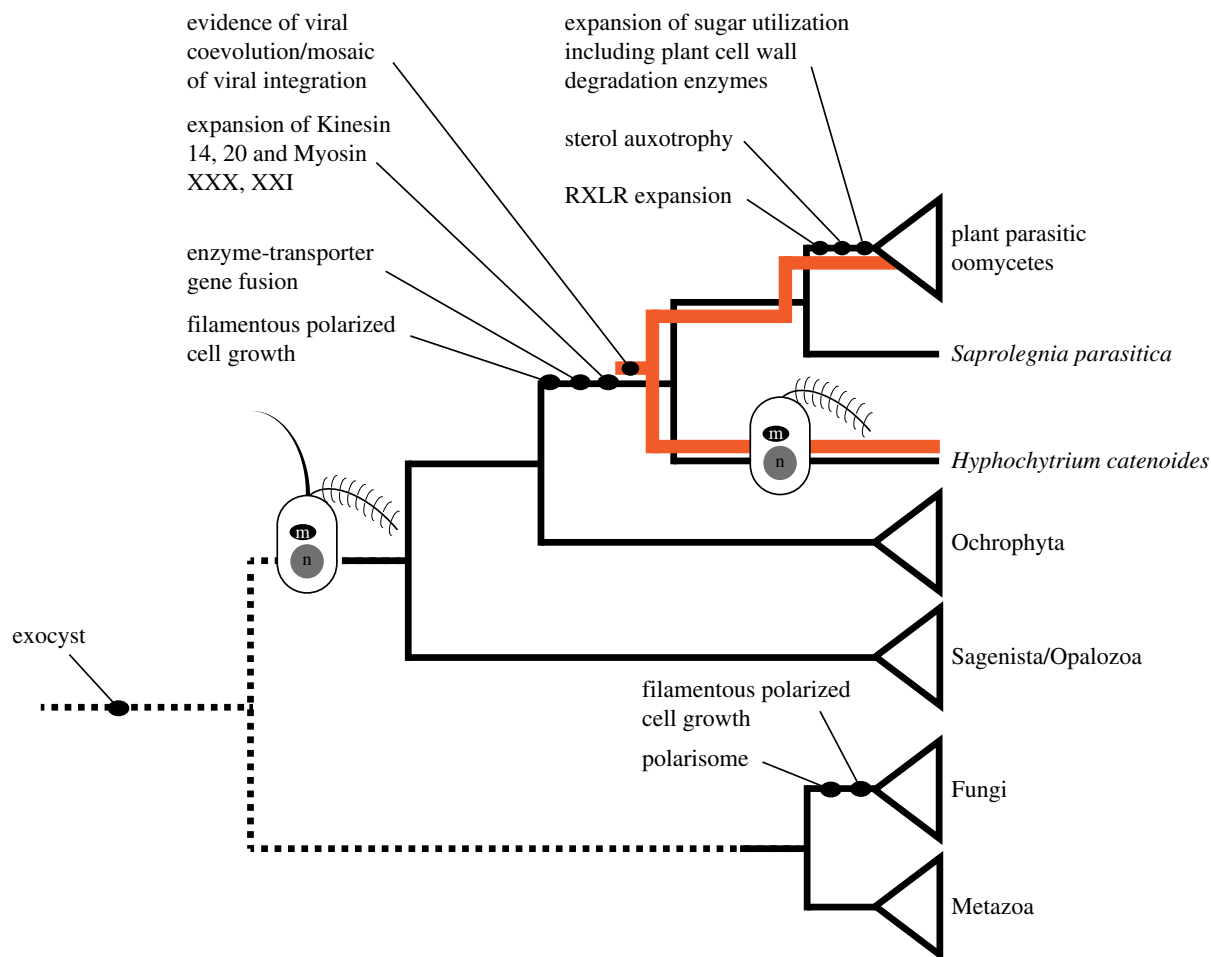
evidence of viral coevolution/mosaic of viral integration

expansion of Kinesin 14, 20 and Myosin XXX, XXI

enzyme-transporter gene fusion

filamentous polarized cell growth

expansion of sugar utilization including plant cell wall degradation enzymes

sterol auxotrophy

RXLR expansion

plant parasitic oomycetes

Saprolegnia parasitica

m

n

Hyphochytrium catenoides

m

n

Ochrophyta

Sagenista/Opalozoa

exocyst

filamentous polarized cell growth

polarisome

Fungi

Metazoa